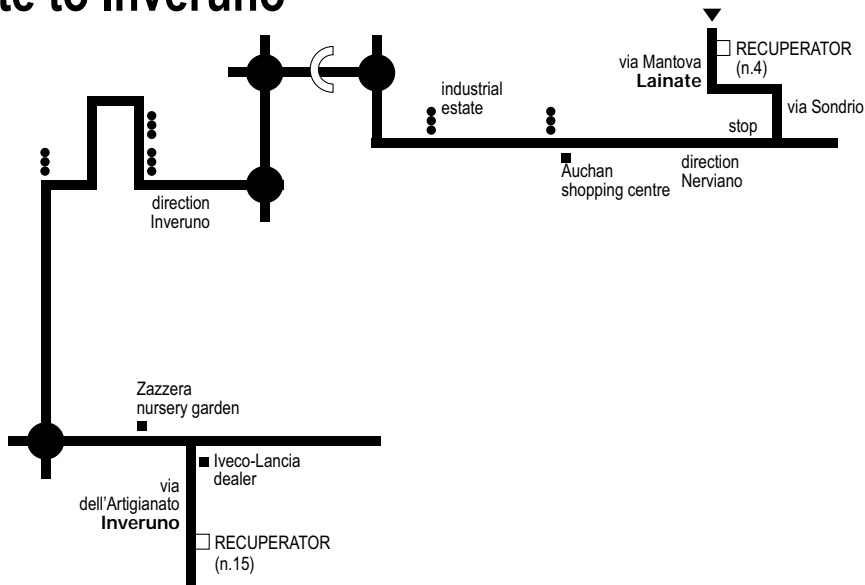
te to Inveruno

via Mantova
Lainate

RECUPERATOR
(n.4)

via Sondrio

industrial
estate

stop

Auchan
shopping centre

direction
Nerviano

direction
Inveruno

Zazzera
nursery garden

Iveco-Lancia
dealer

via
dell'Artigianato
Inveruno

RECUPERATOR
(n.15)